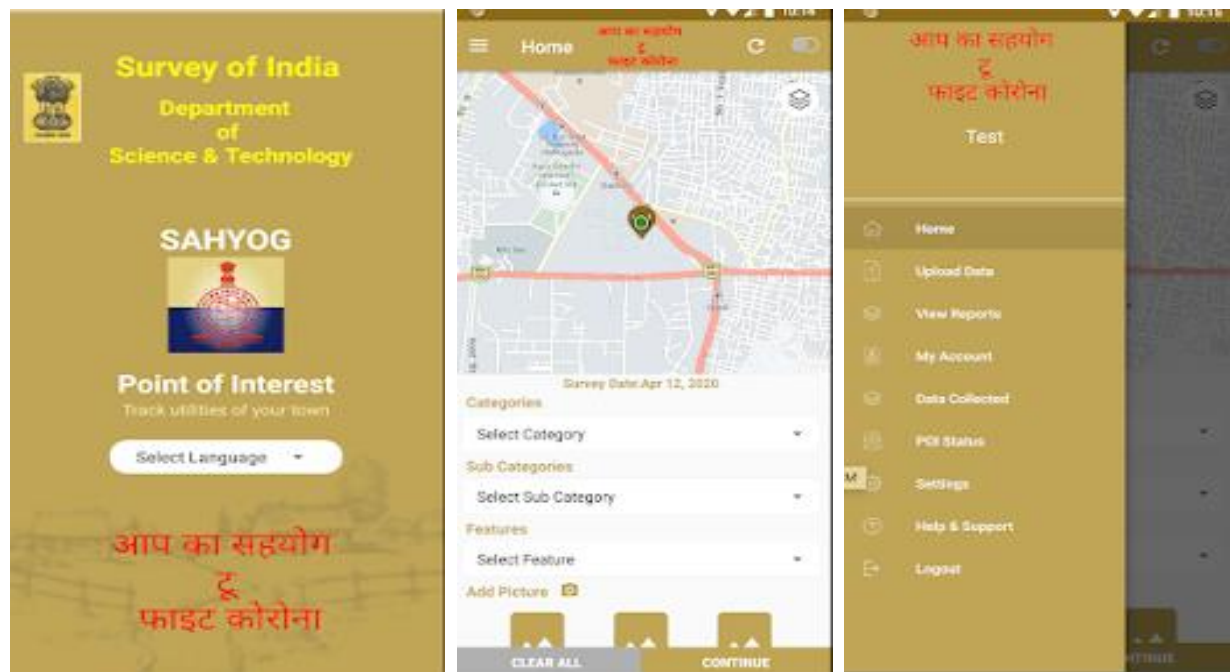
Survey of India

Department of Science & Technology

SAHYOG

Point of Interest

Track utilities of your town

Select Language

आप का सहयोग टू फाइट कोरोना

10:14

Home

आप का सहयोग टू फाइट कोरोना

Survey Date:Apr 12, 2020

Categories

Select Category

Sub Categories

Select Sub Category

Features

Select Feature

Add Picture

CLEAR ALL

CONTINUE

10:14

आप का सहयोग टू फाइट कोरोना

Test

Home

Upload Data

View Reports

My Account

Data Collected

POI Status

Settings

Help & Support

Logout

M

CONTINUE